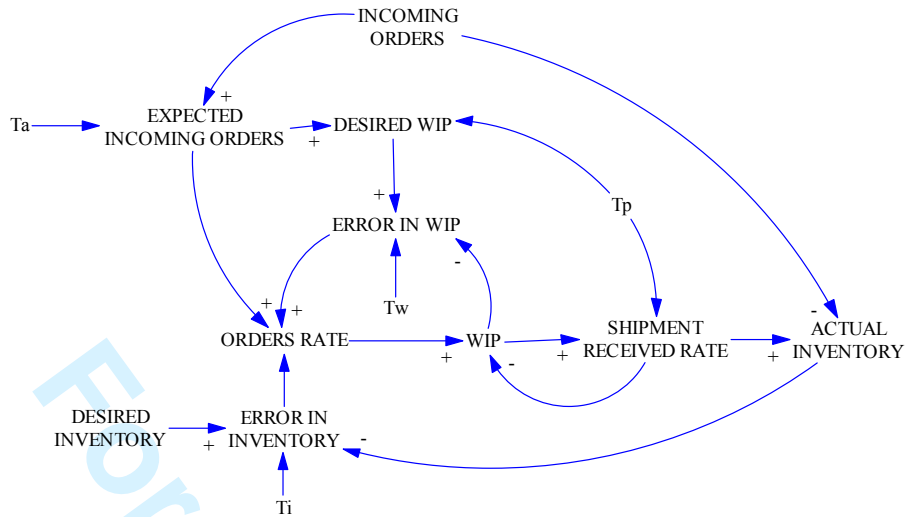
INCOMING ORDERS

+

Ta

EXPECTED INCOMING ORDERS

+

DESIRED WIP

+

ERROR IN WIP

Tp

-

+ +

Tw

ORDERS RATE

WIP

SHIPMENT RECEIVED RATE

-

ACTUAL INVENTORY

+

-

+

+

DESIRED INVENTORY

ERROR IN INVENTORY

+

-

Ti

For